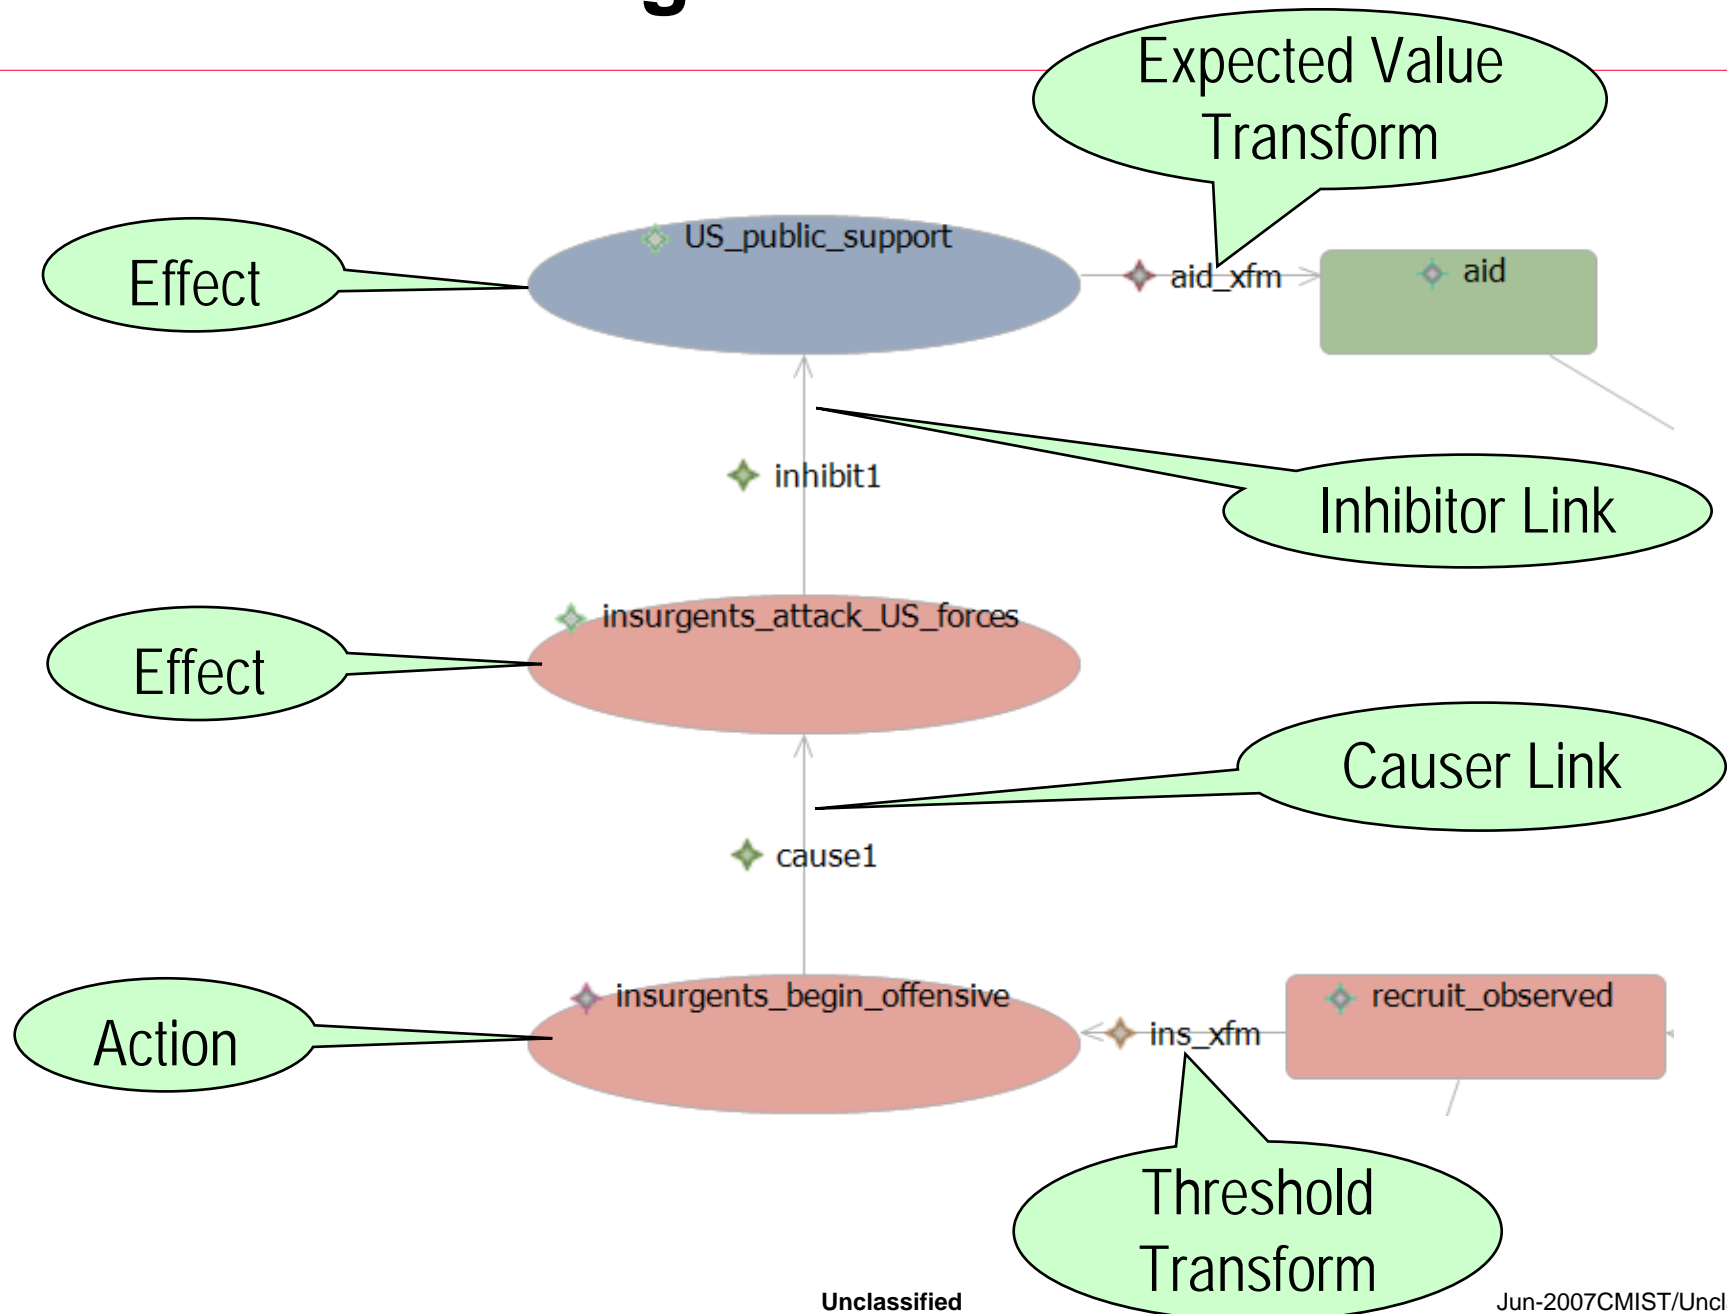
Expected Value Transform

Effect

US_public_support

aid_xfm

aid

inhibit1

Inhibitor Link

Effect

insurgents_attack_US_forces

Causer Link

cause1

Action

insurgents_begin_offensive

ins_xfm

recruit_observed

Threshold Transform

Unclassified

Jun-2007CMIST/Uncl